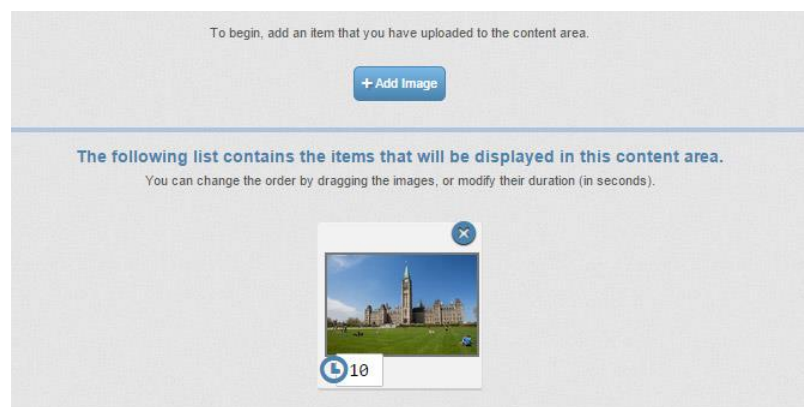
To begin, add an item that you have uploaded to the content area.

+ Add Image

The following list contains the items that will be displayed in this content area.

You can change the order by dragging the images, or modify their duration (in seconds).

10